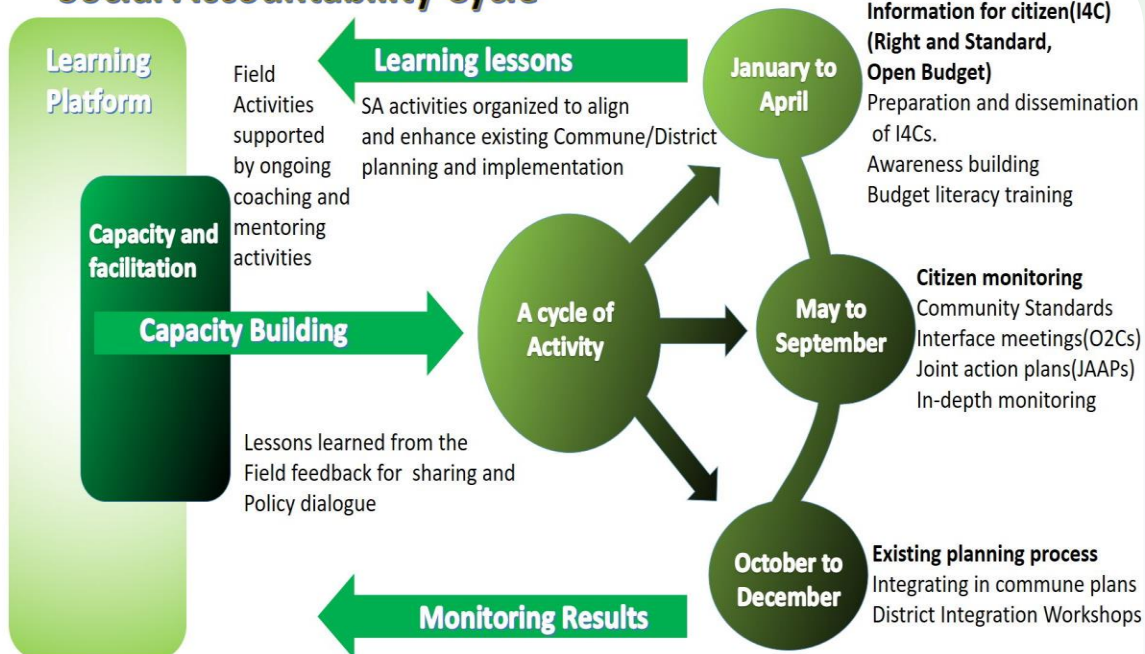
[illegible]

Learning Platform

Learning lessons

Field Activities supported by ongoing coaching and mentoring activities

SA activities organized to align and enhance existing Commune/District planning and implementation

January to April

Information for citizen(I4C) (Right and Standard, Open Budget)
Preparation and dissemination of I4Cs.
Awareness building
Budget literacy training

Capacity and facilitation

Capacity Building

A cycle of Activity

May to September

Citizen monitoring
Community Standards
Interface meetings(O2Cs)
Joint action plans(JAAPs)
In-depth monitoring

Lessons learned from the Field feedback for sharing and Policy dialogue

October to December

Existing planning process
Integrating in commune plans
District Integration Workshops

Monitoring Results